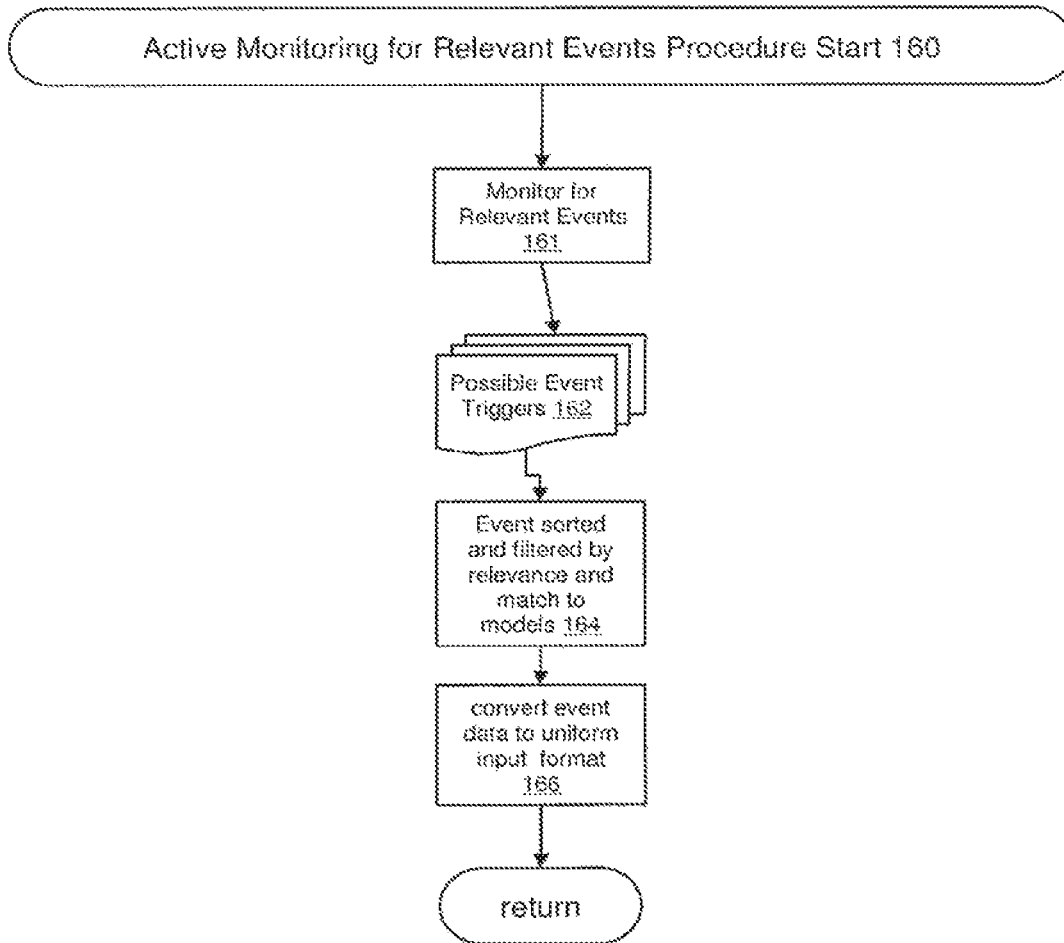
Active Monitoring for Relevant Events Procedure Start 160

Monitor for Relevant Events 161

Possible Event Triggers 162

Event sorted and filtered by relevance and match to models 164

convert event data to uniform input format 166

return